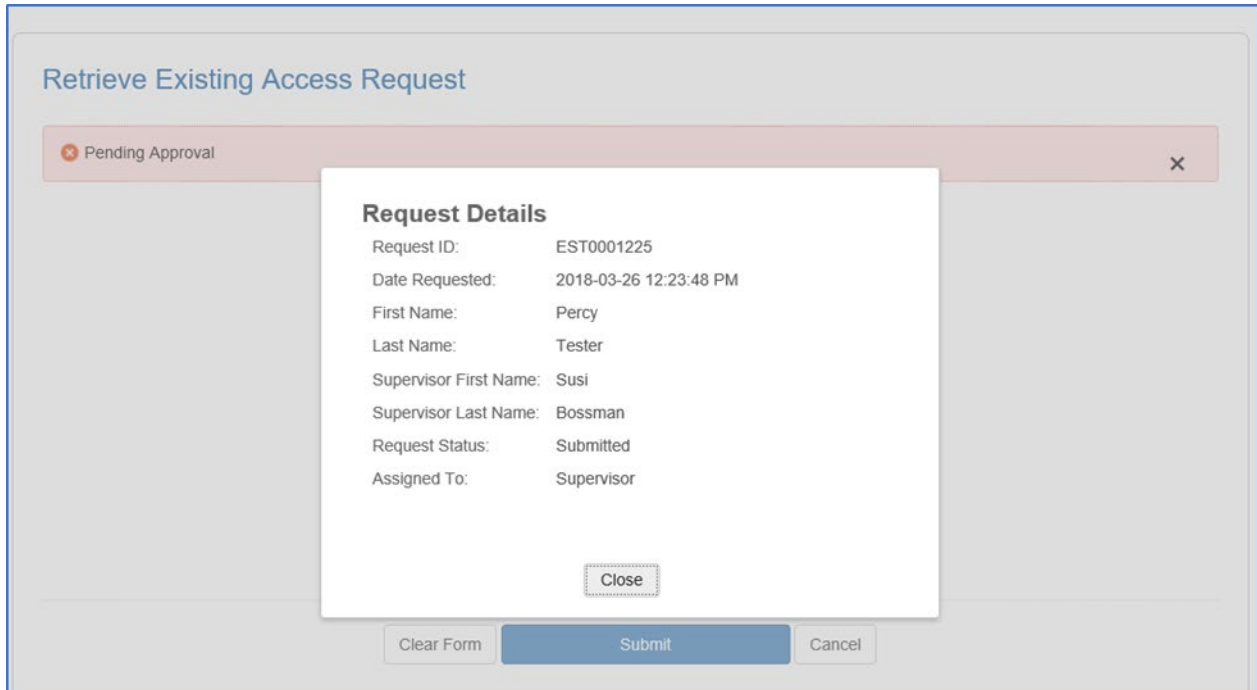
Retrieve Existing Access Request

Pending Approval

×

Request Details

| | |
|---|---|
| Request ID: | EST0001225 |
| Date Requested: | 2018-03-26 12:23:48 PM |
| First Name: | Percy |
| Last Name: | Tester |
| Supervisor First Name: | Susi |
| Supervisor Last Name: | Bossman |
| Request Status: | Submitted |
| Assigned To: | Supervisor |

Close

Clear Form Submit Cancel